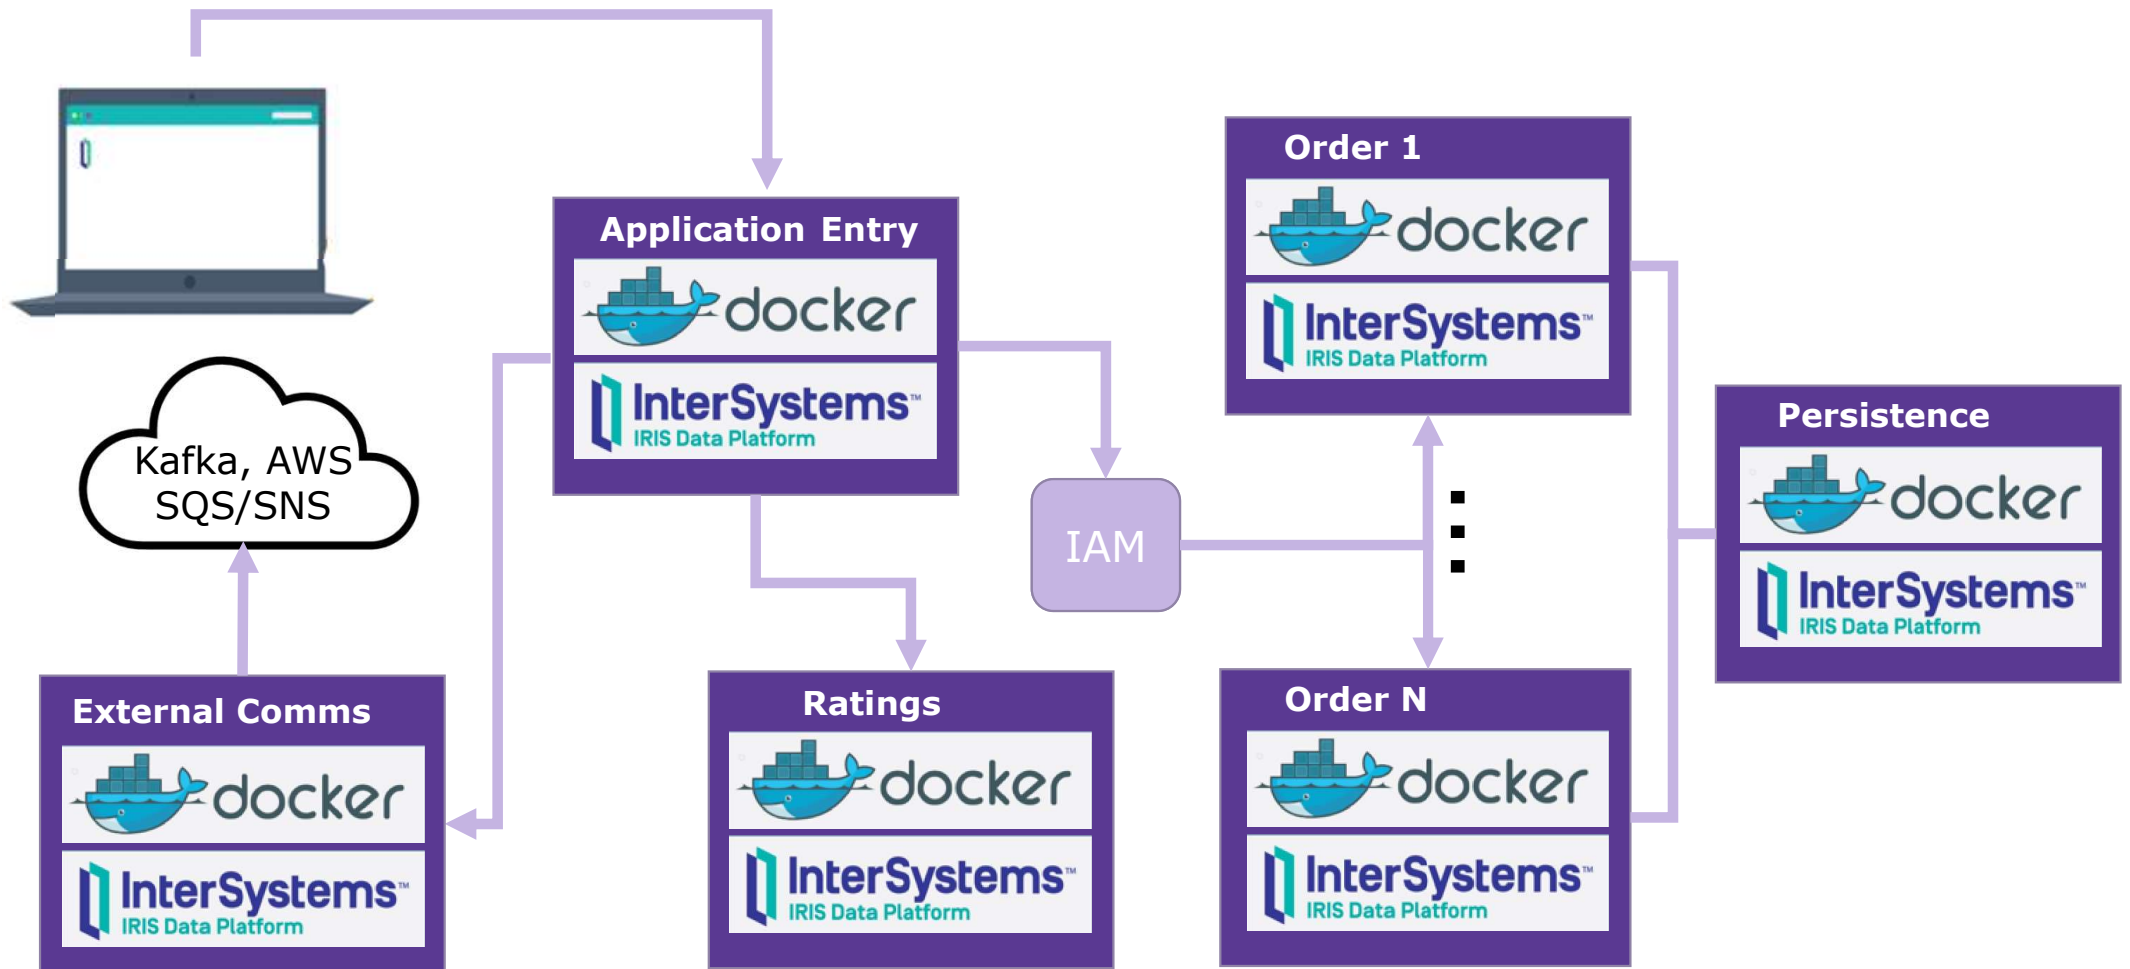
Application Entry

docker

InterSystems™
IRIS Data Platform

Kafka, AWS SQS/SNS

External Comms

docker

InterSystems™
IRIS Data Platform

Ratings

docker

InterSystems™
IRIS Data Platform

IAM

Order 1

docker

InterSystems™
IRIS Data Platform

Order N

docker

InterSystems™
IRIS Data Platform

Persistence

docker

InterSystems™
IRIS Data Platform